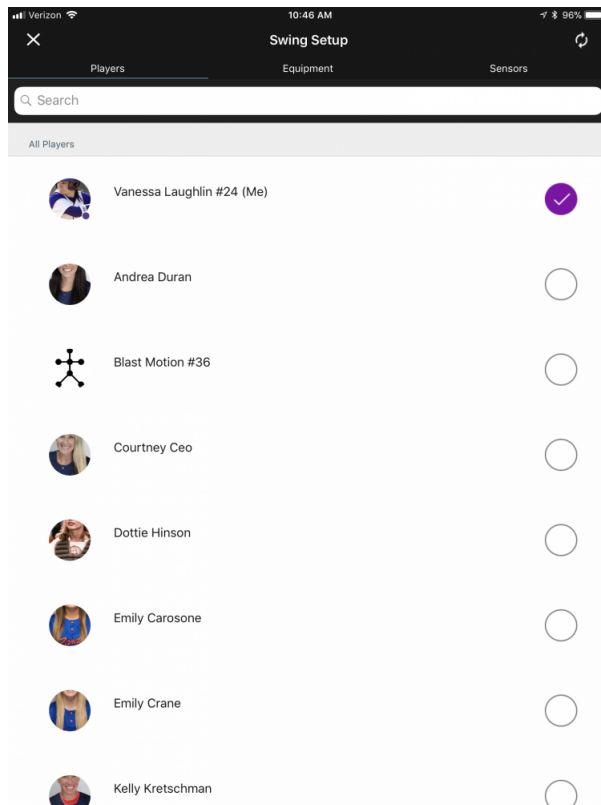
Verizon 10:46 AM 96%

Swing Setup

Players Equipment Sensors

Search

All Players

Vanessa Laughlin #24 (Me)

Andrea Duran

Blast Motion #36

Courtney Ceo

Dottie Hinson

Emily Carosone

Emily Crane

Kelly Kretschman